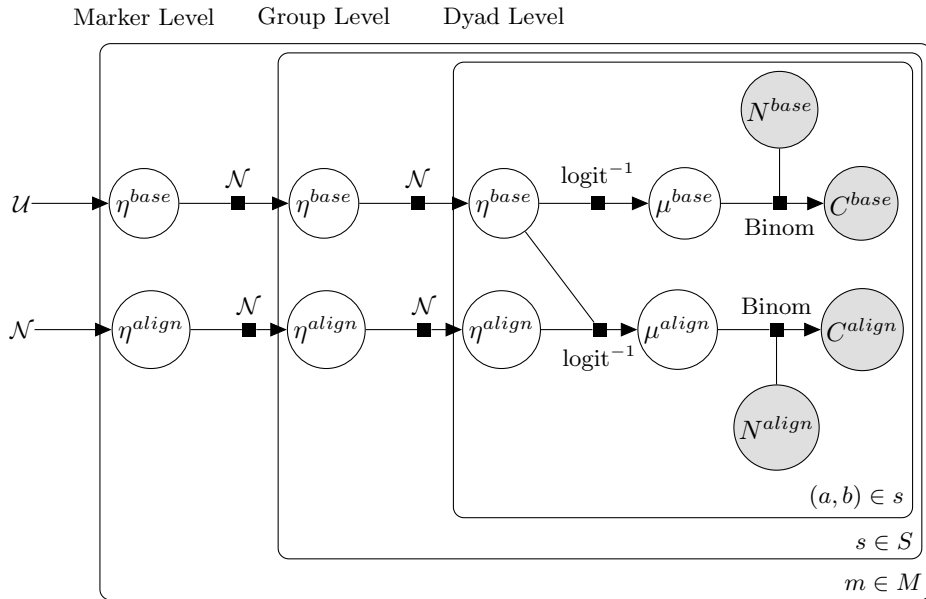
Marker Level Group Level Dyad Level

$N^{base}$

$\mathcal{U}$ $\eta^{base}$ $\mathcal{N}$ $\eta^{base}$ $\mathcal{N}$ $\eta^{base}$ $\text{logit}^{-1}$ $\mu^{base}$ $C^{base}$

Binom

Binom

$\mathcal{N}$ $\eta^{align}$ $\mathcal{N}$ $\eta^{align}$ $\mathcal{N}$ $\eta^{align}$ $\text{logit}^{-1}$ $\mu^{align}$ $C^{align}$

$N^{align}$

$(a, b) \in s$

$s \in S$

$m \in M$